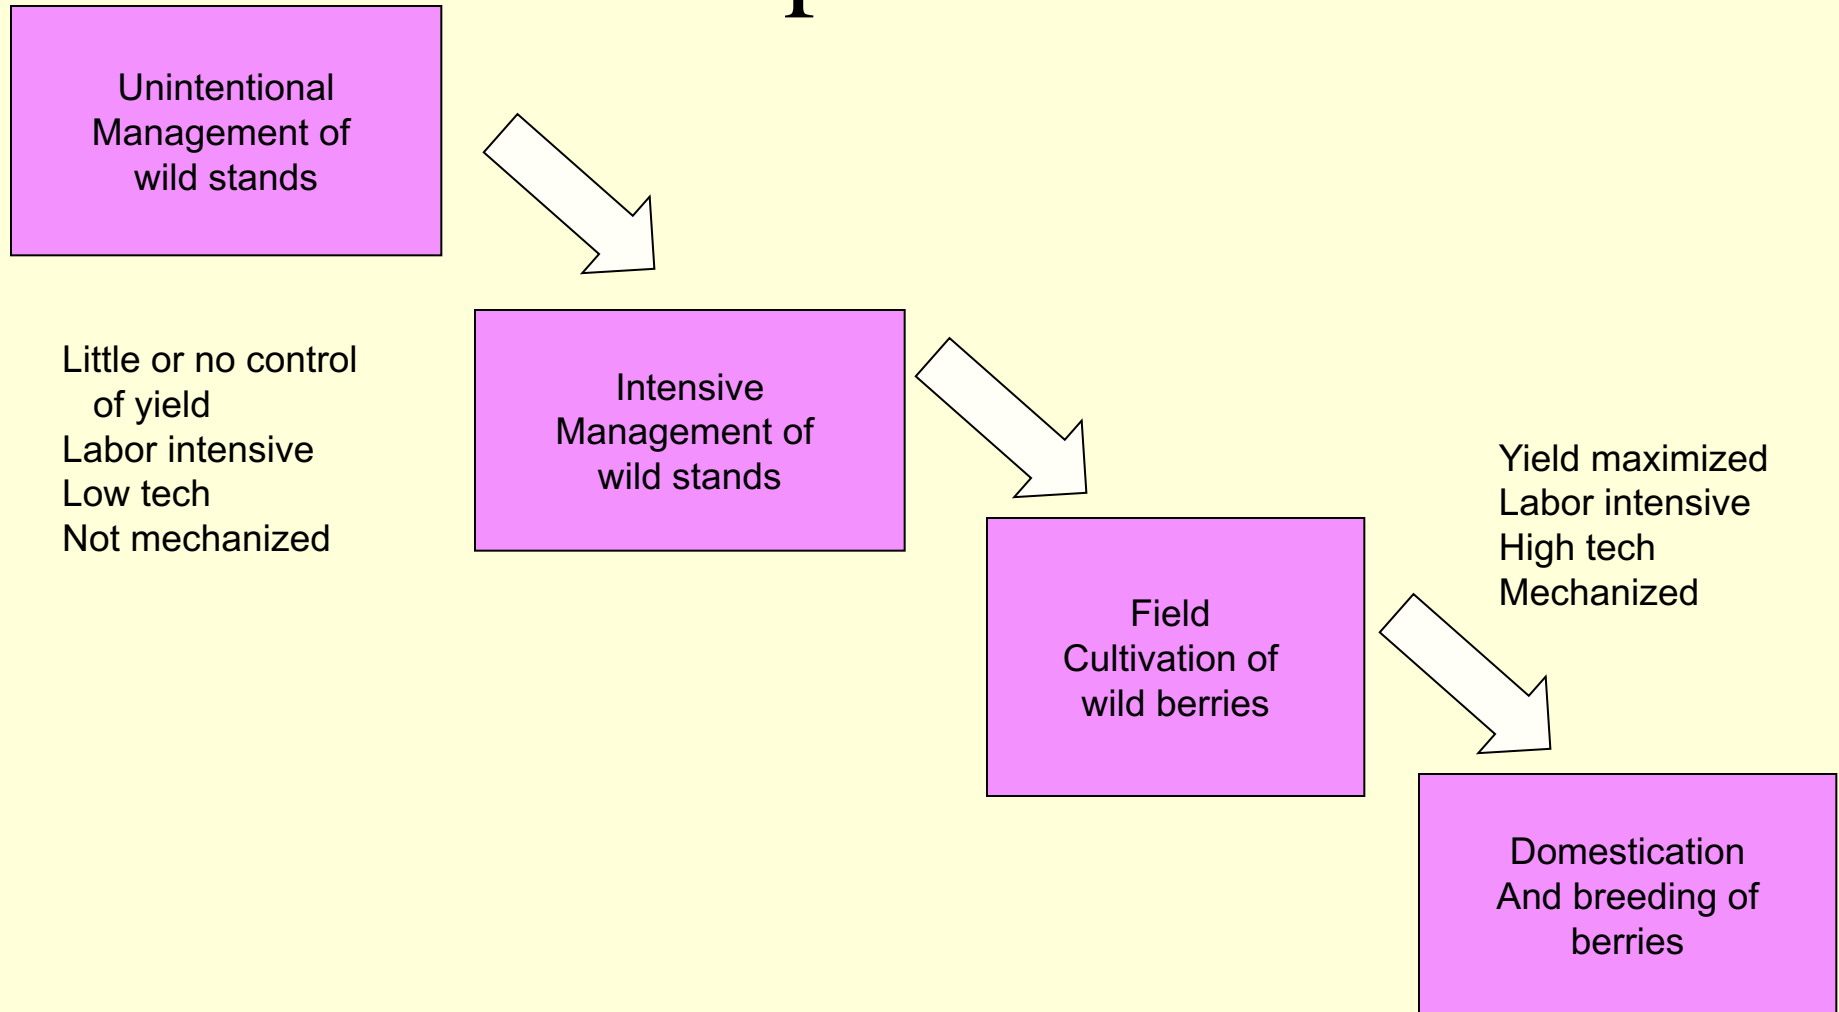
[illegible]

Unintentional Management of wild stands

Little or no control of yield
Labor intensive
Low tech
Not mechanized

Intensive Management of wild stands

Field Cultivation of wild berries

Yield maximized
Labor intensive
High tech
Mechanized

Domestication And breeding of berries